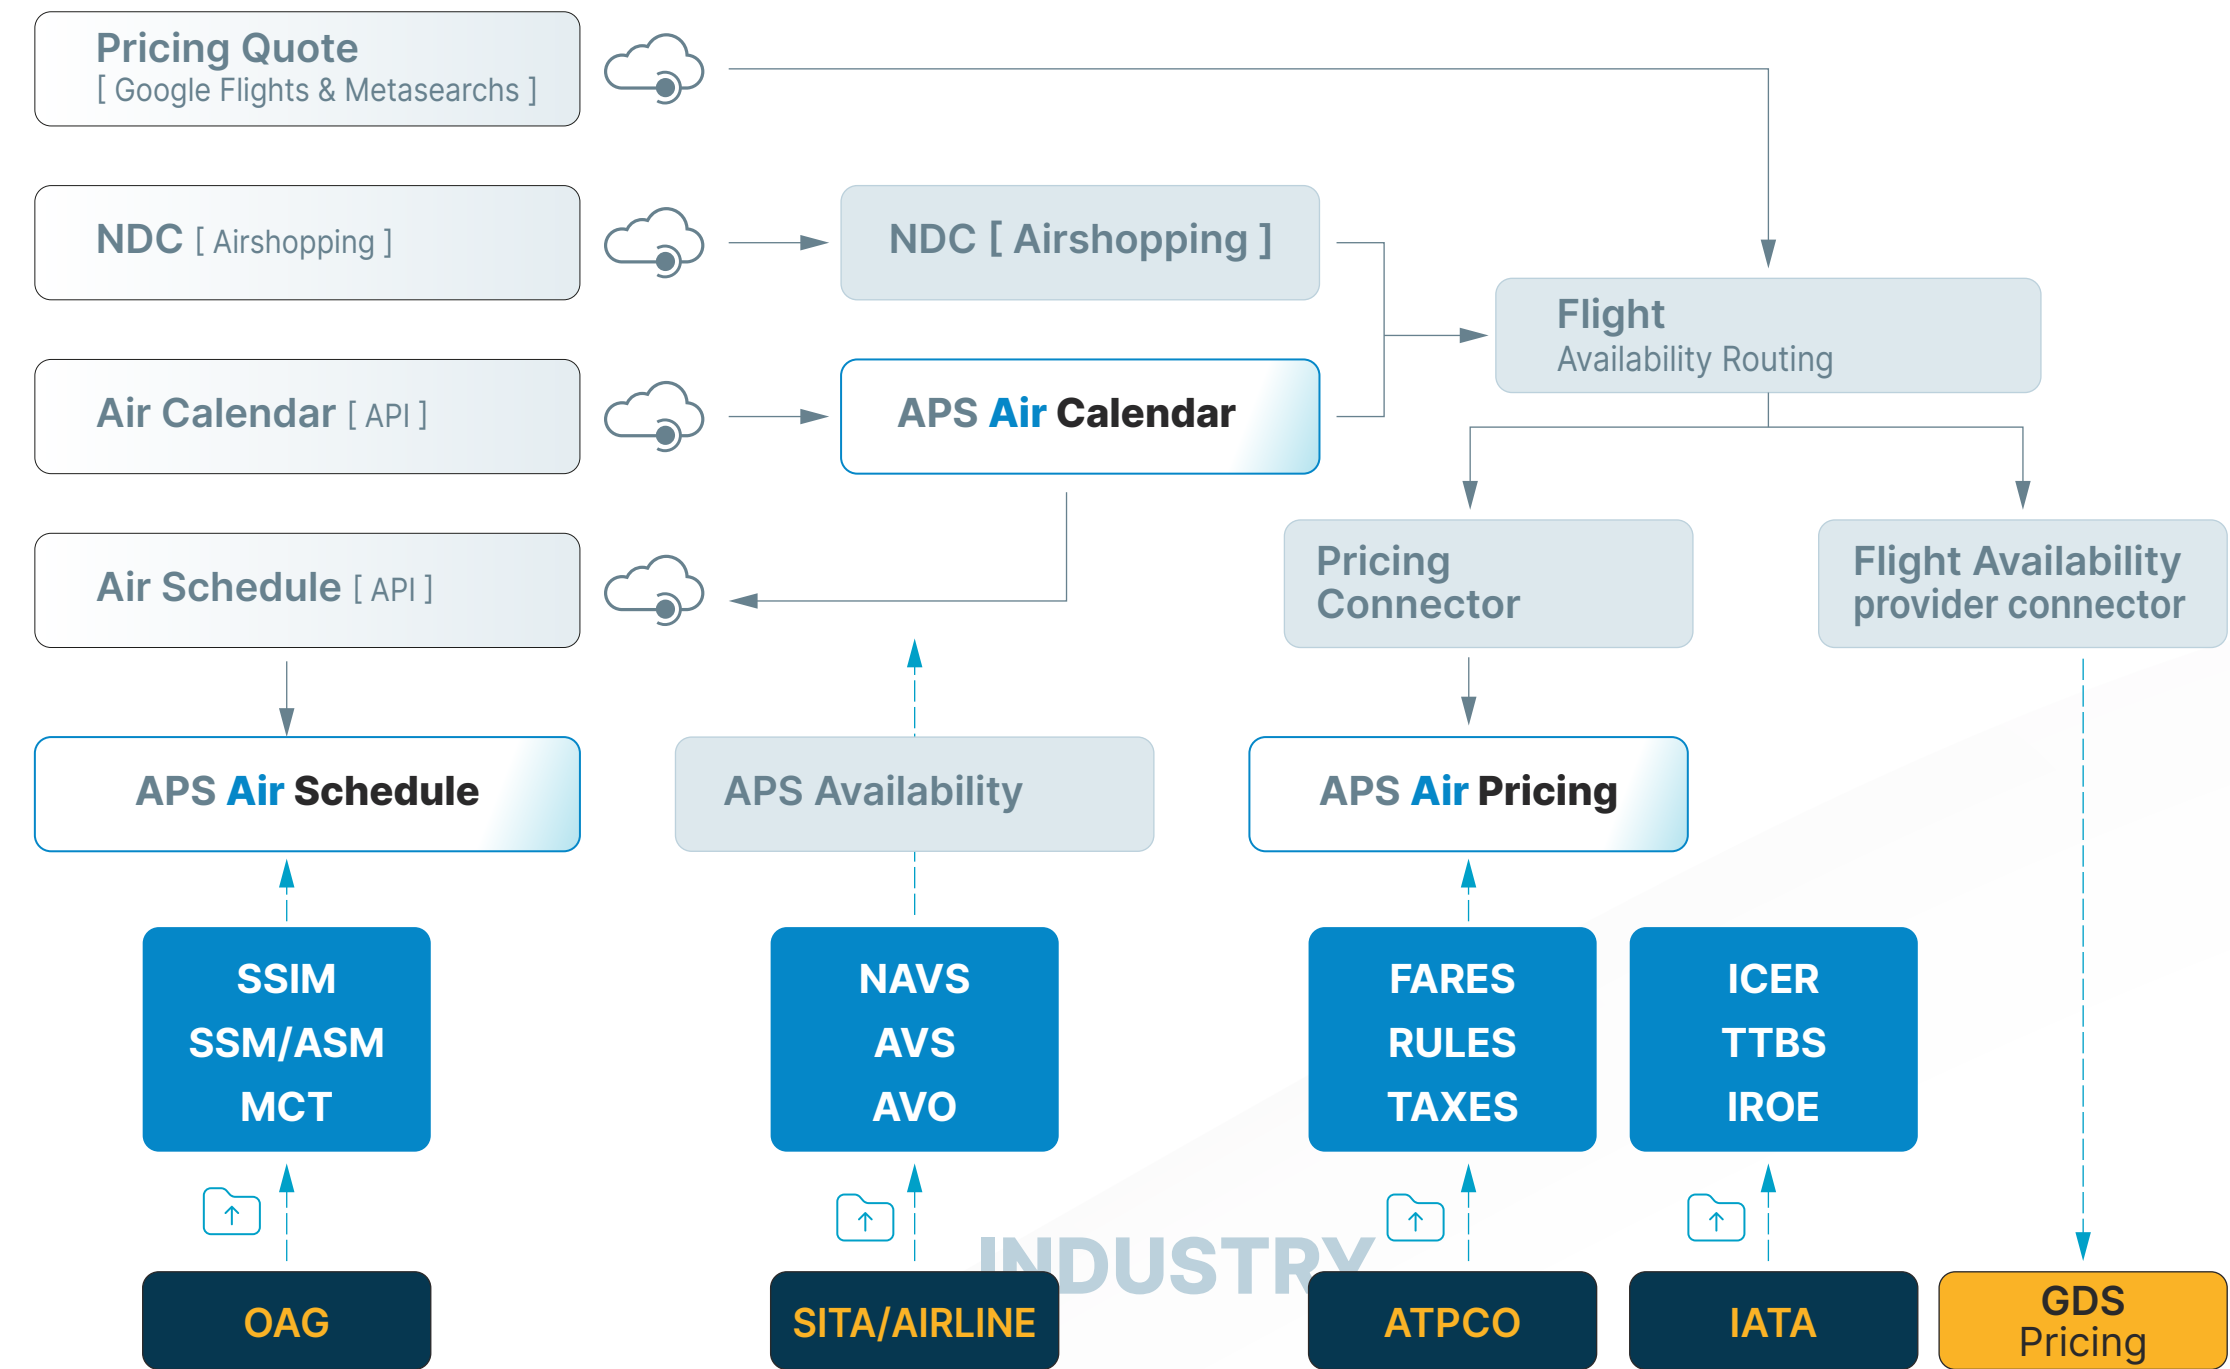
Pricing Quote
[ Google Flights & Metasearchs ]

NDC [ Airshopping ]

NDC [ Airshopping ]

Air Calendar [ API ]

APS Air Calendar

Flight
Availability Routing

Air Schedule [ API ]

Pricing Connector

Flight Availability provider connector

APS Air Schedule

APS Availability

APS Air Pricing

SSIM
SSM/ASM
MCT

NAVS
AVS
AVO

FARES
RULES
TAXES

ICER
TTBS
IROE

INDUSTRY

OAG

SITA/AIRLINE

ATPCO

IATA

GDS
Pricing